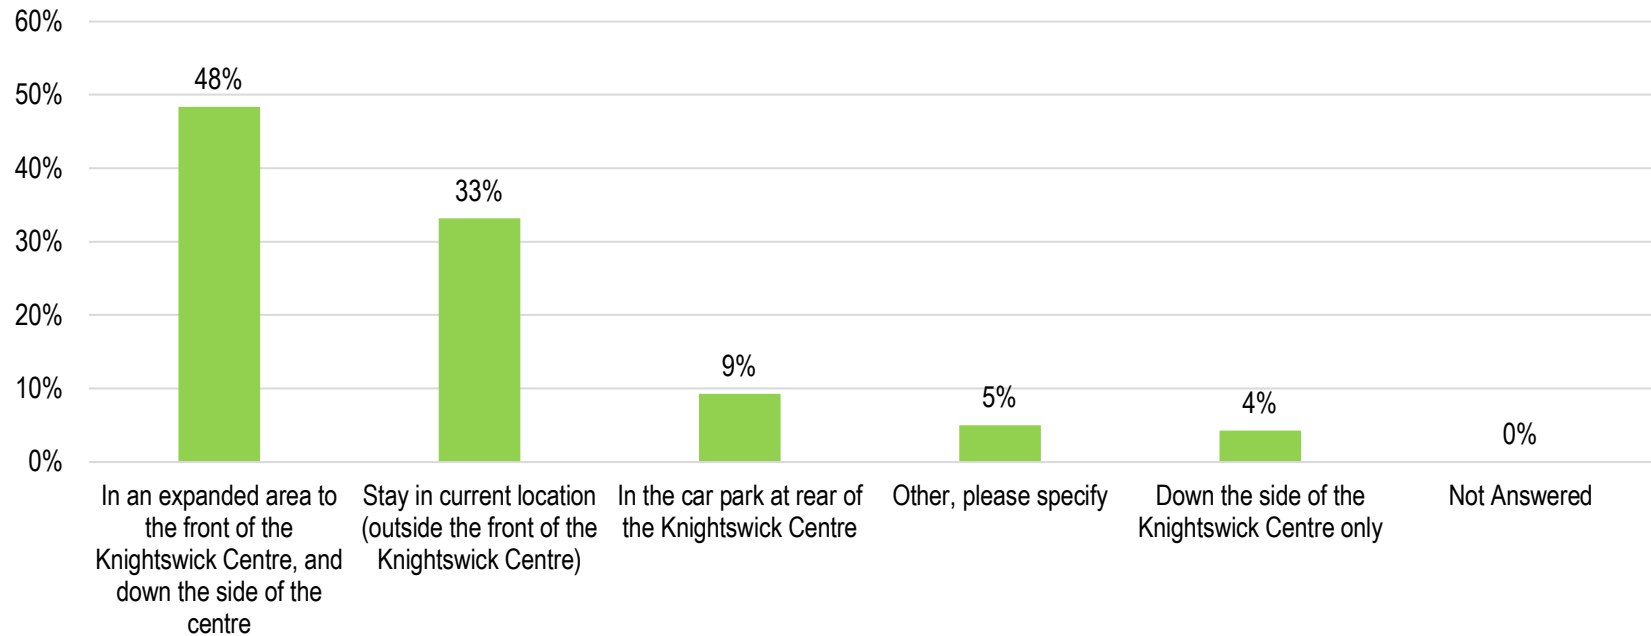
60%
50%
40%
30%
20%
10%
0%

48%
33%
9%
5%
4%
0%

In an expanded area to the front of the Knightswick Centre, and down the side of the centre

Stay in current location (outside the front of the Knightswick Centre)

In the car park at rear of the Knightswick Centre

Other, please specify

Down the side of the Knightswick Centre only

Not Answered